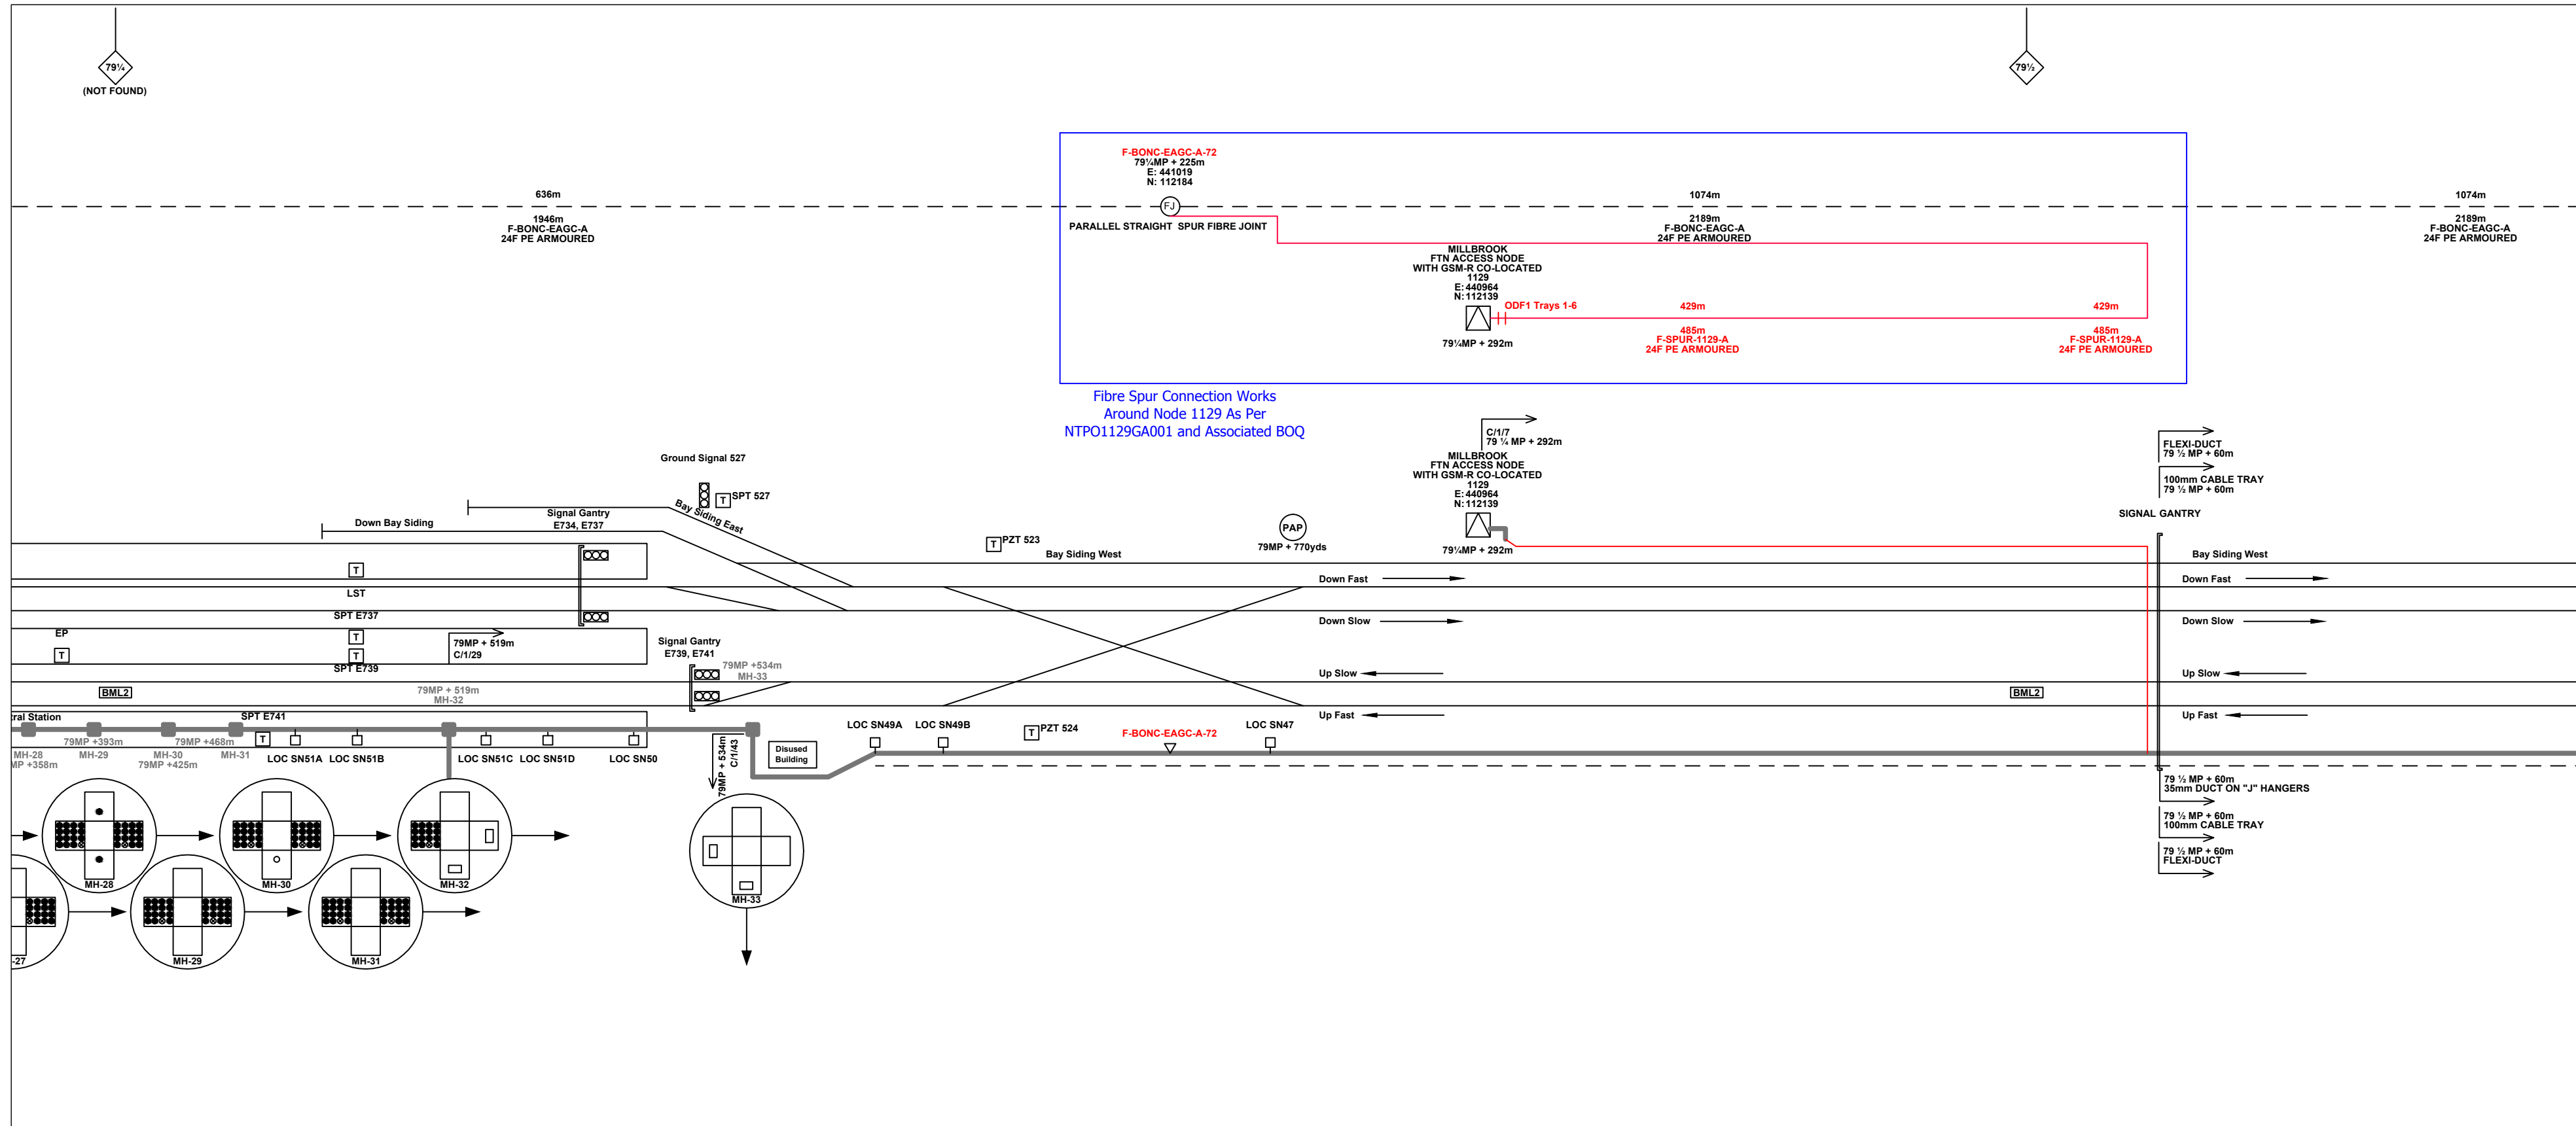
79¼
(NOT FOUND)

79½

F-BONC-EAGC-A-72
79¼MP + 225m
E: 441019
N: 112184

636m
1946m
F-BONC-EAGC-A
24F PE ARMOURED

FJ
PARALLEL STRAIGHT SPUR FIBRE JOINT

1074m
2189m
F-BONC-EAGC-A
24F PE ARMOURED

1074m
2189m
F-BONC-EAGC-A
24F PE ARMOURED

MILLBROOK
FTN ACCESS NODE
WITH GSM-R CO-LOCATED
1129
E: 440964
N: 112139
ODF1 Trays 1-6
429m
429m
485m
F-SPUR-1129-A
24F PE ARMOURED
485m
F-SPUR-1129-A
24F PE ARMOURED
79¼MP + 292m

Fibre Spur Connection Works
Around Node 1129 As Per
NTPO1129GA001 and Associated BOQ

C/1/7
79 ¼ MP + 292m
MILLBROOK
FTN ACCESS NODE
WITH GSM-R CO-LOCATED
1129
E: 440964
N: 112139
79¼MP + 292m

FLEXI-DUCT
79 ½ MP + 60m
100mm CABLE TRAY
79 ½ MP + 60m
SIGNAL GANTRY

Ground Signal 527
SPT 527
Bay Siding East
Signal Gantry
E734, E737
Down Bay Siding
PZT 523
Bay Siding West
PAP
79MP + 770yds
Bay Siding West
Down Fast
Down Fast
LST
SPT E737
Down Slow
Down Slow
EP
79MP + 519m
C/1/29
SPT E739
Signal Gantry
E739, E741
79MP +534m
MH-33
Up Slow
Up Slow
BML2
79MP + 519m
MH-32
BML2
Up Fast
Up Fast
ral Station
SPT E741
LOC SN49A
LOC SN49B
PZT 524
F-BONC-EAGC-A-72
LOC SN47
MH-28
MP +358m
79MP +393m
MH-29
MH-30
79MP +425m
79MP +468m
MH-31
LOC SN51A
LOC SN51B
LOC SN51C
LOC SN51D
LOC SN50
79MP + 534m
C/1/43
Disused
Building
79 ½ MP + 60m
35mm DUCT ON "J" HANGERS
79 ½ MP + 60m
100mm CABLE TRAY
79 ½ MP + 60m
FLEXI-DUCT
MH-28
MH-30
MH-32
MH-33
-27
MH-29
MH-31